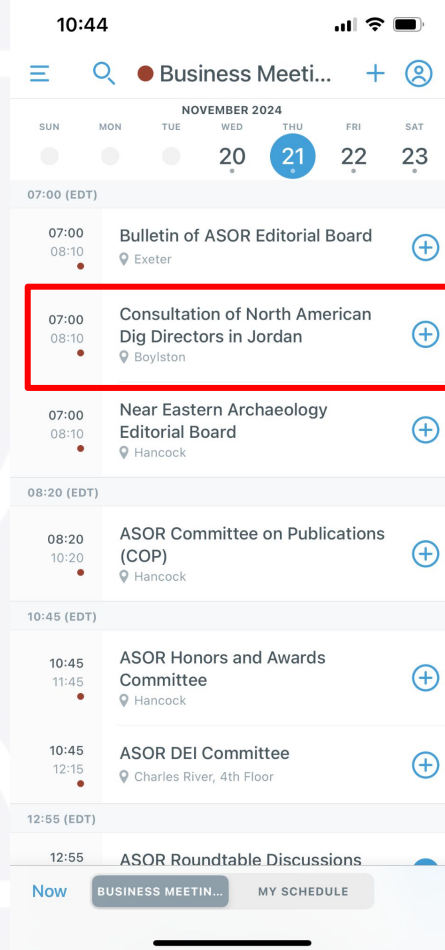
10:44

Business Meeti...

NOVEMBER 2024

| SUN | MON | TUE | WED | THU | FRI | SAT |
|---|---|---|---|---|---|---|
| | | | 20 | 21 | 22 | 23 |

07:00 (EDT)

07:00
08:10
Bulletin of ASOR Editorial Board
Exeter

07:00
08:10
Consultation of North American Dig Directors in Jordan
Boylston

07:00
08:10
Near Eastern Archaeology Editorial Board
Hancock

08:20 (EDT)

08:20
10:20
ASOR Committee on Publications (COP)
Hancock

10:45 (EDT)

10:45
11:45
ASOR Honors and Awards Committee
Hancock

10:45
12:15
ASOR DEI Committee
Charles River, 4th Floor

12:55 (EDT)

12:55
ASOR Roundtable Discussions

Now
BUSINESS MEETIN...
MY SCHEDULE